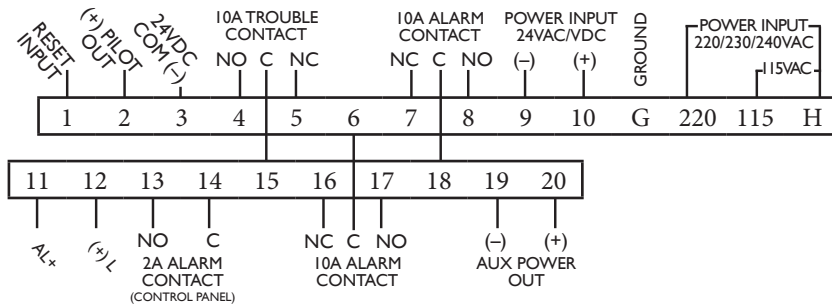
RESET INPUT
(+) PILOT OUT
24VDC COM (–)
10A TROUBLE CONTACT
NO C NC
10A ALARM CONTACT
NC C NO
POWER INPUT 24VAC/VDC
(–) (+)
GROUND
POWER INPUT 220/230/240VAC
115VAC

| 1 | 2 | 3 | 4 | 5 | 6 | 7 | 8 | 9 | 10 | G | 220 | 115 | H |
|---|---|---|---|---|---|---|---|---|---|---|---|---|---|

| 11 | 12 | 13 | 14 | 15 | 16 | 17 | 18 | 19 | 20 |
|---|---|---|---|---|---|---|---|---|---|

AL+
(+)L
NO C
2A ALARM CONTACT
(CONTROL PANEL)
NC C NO
10A ALARM CONTACT
(–) (+)
AUX POWER OUT